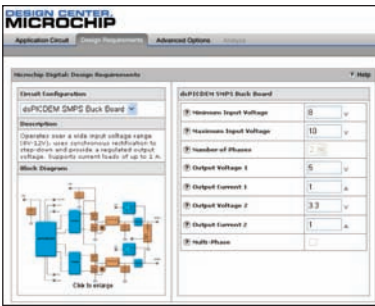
DESIGN CENTER
MICROCHIP

Application Circuit | Design Requirements | Advanced Options | Analysis

Microchip Digital: Design Requirements
? Help

Circuit Configuration
dsPICDEM SMPS Buck Board

Description
Operates over a wide input voltage range (8V-12V), uses synchronous rectification to step-down and provide a regulated output voltage. Supports current loads of up to 1 A.

Block Diagram

Click to enlarge

dsPICDEM SMPS Buck Board

| | | |
|---|---|---|
| ? Minimum Input Voltage | 8 | V |
| ? Maximum Input Voltage | 10 | V |
| ? Number of Phases | 2 | |
| ? Output Voltage 1 | 5 | V |
| ? Output Current 1 | 1 | A |
| ? Output Voltage 2 | 3.3 | V |
| ? Output Current 2 | 1 | A |
| ? Multi-Phase | | |